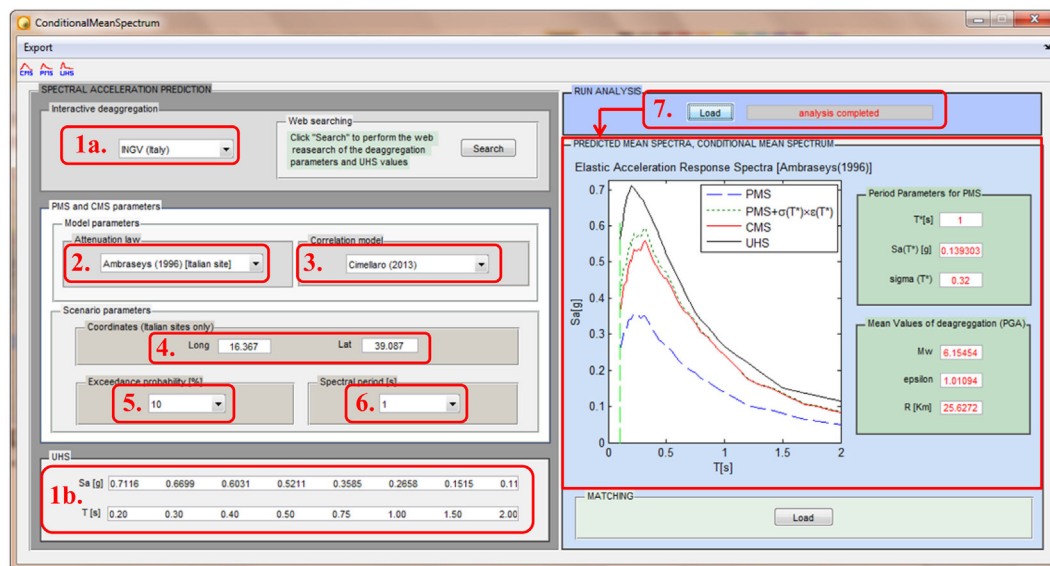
ConditionalMeanSpectrum

Export

CMS PMS UHS

SPECTRAL ACCELERATION PREDICTION

Interactive deaggregation

1a. INGV (Italy)

Web searching

Click "Search" to perform the web reasearch of the deaggregation parameters and UHS values

Search

PMS and CMS parameters

Model parameters

Attenuation law

2. Ambraseys (1996) [Italian site]

Correlation model

3. Cimellaro (2013)

Scenario parameters

Coordinates (Italian sites only)

4. Long 16.367 Lat 39.087

Exceedance probability [%]

5. 10

Spectral period [s]

6. 1

UHS

1b.

| Sa [g] | 0.7116 | 0.6699 | 0.6031 | 0.5211 | 0.3585 | 0.2658 | 0.1515 | 0.11 |
|---|---|---|---|---|---|---|---|---|
| T [s] | 0.20 | 0.30 | 0.40 | 0.50 | 0.75 | 1.00 | 1.50 | 2.00 |

RUN ANALYSIS

7. Load analysis completed

PREDICTED MEAN SPECTRA, CONDITIONAL MEAN SPECTRUM

Elastic Acceleration Response Spectra [Ambraseys(1996)]

PMS
PMS+σ(T*)×ε(T*)
CMS
UHS

Sa[g]

0.7
0.6
0.5
0.4
0.3
0.2
0.1
0

0 0.5 1 1.5 2

T[s]

Period Parameters for PMS

T*[s] 1

Sa(T*) [g] 0.139303

sigma (T*) 0.32

Mean Values of deagreggation (PGA)

Mw 6.15454

epsilon 1.01094

R [Km] 25.6272

MATCHING

Load